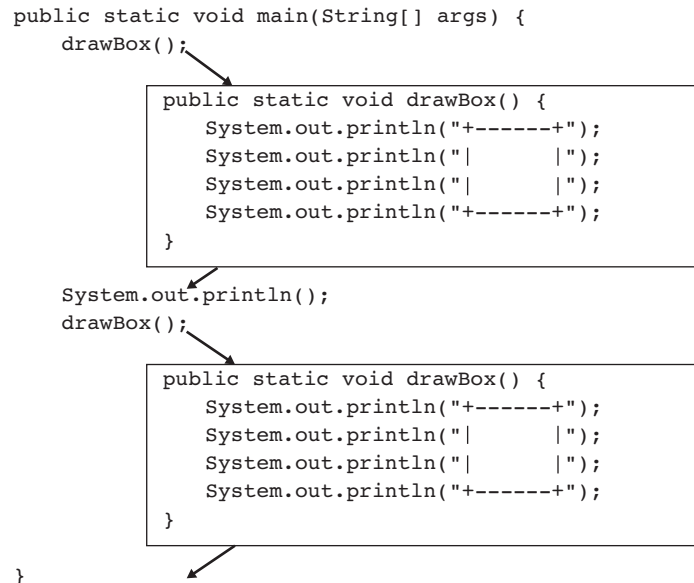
public static void main(String[] args) {
    drawBox();

    public static void drawBox() {
        System.out.println("+------+");
        System.out.println("|      |");
        System.out.println("|      |");
        System.out.println("+------+");
    }

    System.out.println();
    drawBox();

    public static void drawBox() {
        System.out.println("+------+");
        System.out.println("|      |");
        System.out.println("|      |");
        System.out.println("+------+");
    }

}